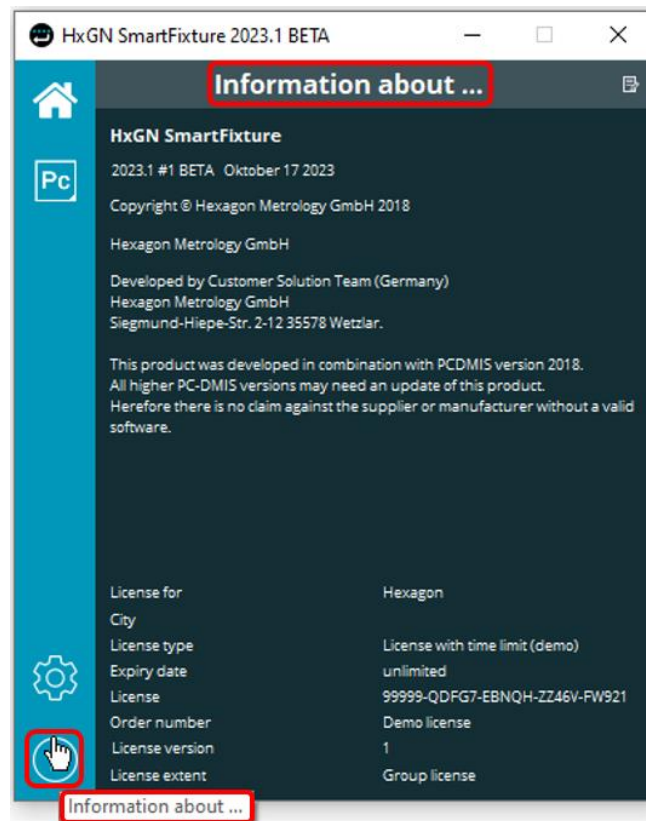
HxGN SmartFixture 2023.1 BETA

Pc

Information about ...

HxGN SmartFixture

2023.1 #1 BETA Oktober 17 2023

Copyright © Hexagon Metrology GmbH 2018

Hexagon Metrology GmbH

Developed by Customer Solution Team (Germany)
Hexagon Metrology GmbH
Siegmund-Hiepe-Str. 2-12 35578 Wetzlar.

This product was developed in combination with PCDMIS version 2018.
All higher PC-DMIS versions may need an update of this product.
Herefore there is no claim against the supplier or manufacturer without a valid software.

| | |
|---|---|
| License for | Hexagon |
| City | |
| License type | License with time limit (demo) |
| Expiry date | unlimited |
| License | 99999-QDFG7-EBNQH-ZZ46V-FW921 |
| Order number | Demo license |
| License version | 1 |
| License extent | Group license |

Information about ...